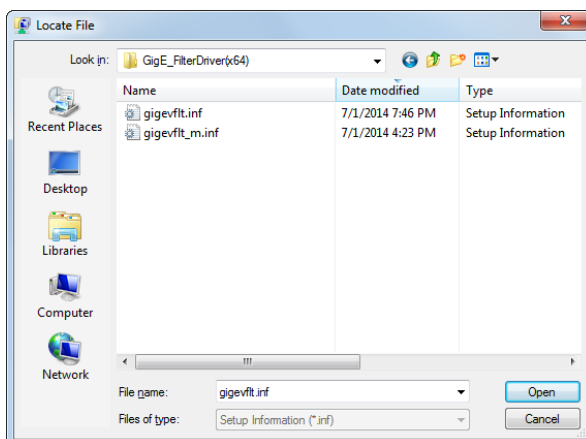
Locate File

Look in: GigE_FilterDriver(x64)

Recent Places

Desktop

Libraries

Computer

Network

| Name | Date modified | Type |
|---|---|---|
| gigevflt.inf | 7/1/2014 7:46 PM | Setup Information |
| gigevflt_m.inf | 7/1/2014 4:23 PM | Setup Information |

File name: gigevflt.inf

Files of type: Setup Information (*.inf)

Open

Cancel